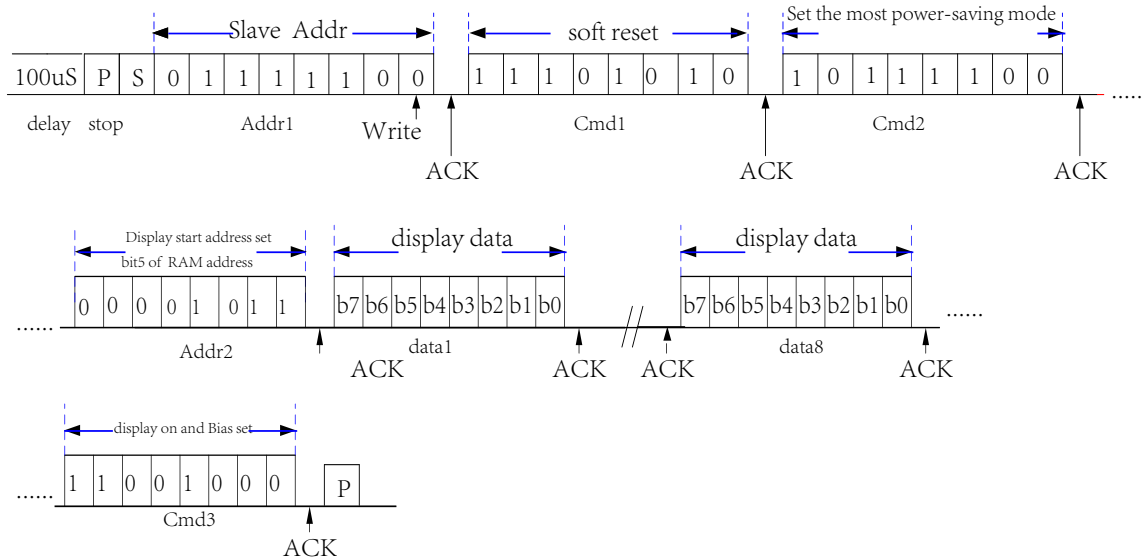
Slave Addr

soft reset

Set the most power-saving mode

| 100uS | P | S | 0 | 1 | 1 | 1 | 1 | 1 | 0 | 0 |
|---|---|---|---|---|---|---|---|---|---|---|

| 1 | 1 | 1 | 0 | 1 | 0 | 1 | 0 |
|---|---|---|---|---|---|---|---|

| 1 | 0 | 1 | 1 | 1 | 1 | 0 | 0 |
|---|---|---|---|---|---|---|---|

.....

delay stop Addr1 Write Cmd1 Cmd2

ACK ACK ACK

Display start address set

bit5 of RAM address

display data

display data

.....

| 0 | 0 | 0 | 0 | 1 | 0 | 1 | 1 |
|---|---|---|---|---|---|---|---|

| b7 | b6 | b5 | b4 | b3 | b2 | b1 | b0 |
|---|---|---|---|---|---|---|---|

| b7 | b6 | b5 | b4 | b3 | b2 | b1 | b0 |
|---|---|---|---|---|---|---|---|

.....

Addr2 data1 data8

ACK ACK ACK ACK

display on and Bias set

.....

| 1 | 1 | 0 | 0 | 1 | 0 | 0 | 0 |
|---|---|---|---|---|---|---|---|

P

Cmd3

ACK